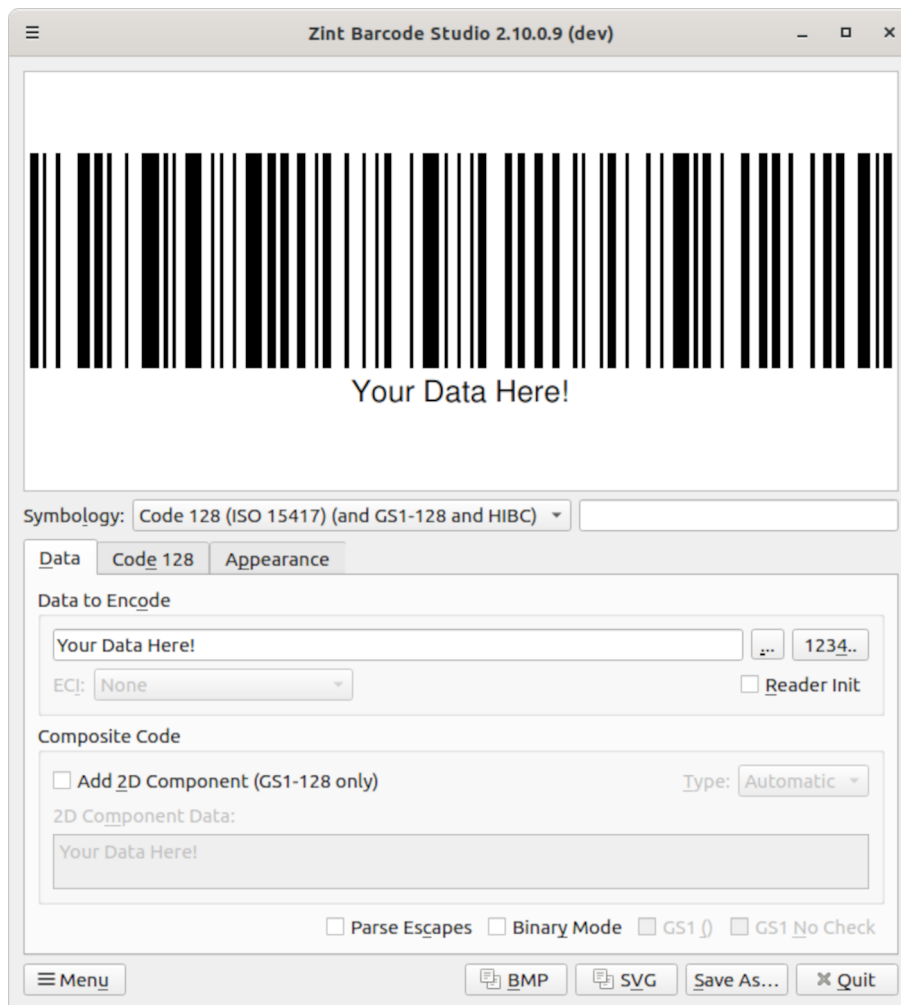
Zint Barcode Studio 2.10.0.9 (dev)

Your Data Here!

Symbology: Code 128 (ISO 15417) (and GS1-128 and HIBC)

Data | Code 128 | Appearance

Data to Encode

Your Data Here!
...
1234..

ECI: None

Reader Init

Composite Code

Add 2D Component (GS1-128 only)

Type: Automatic

2D Component Data:

Your Data Here!

Parse Escapes
Binary Mode
GS1 ()
GS1 No Check

Menu
BMP
SVG
Save As...
Quit